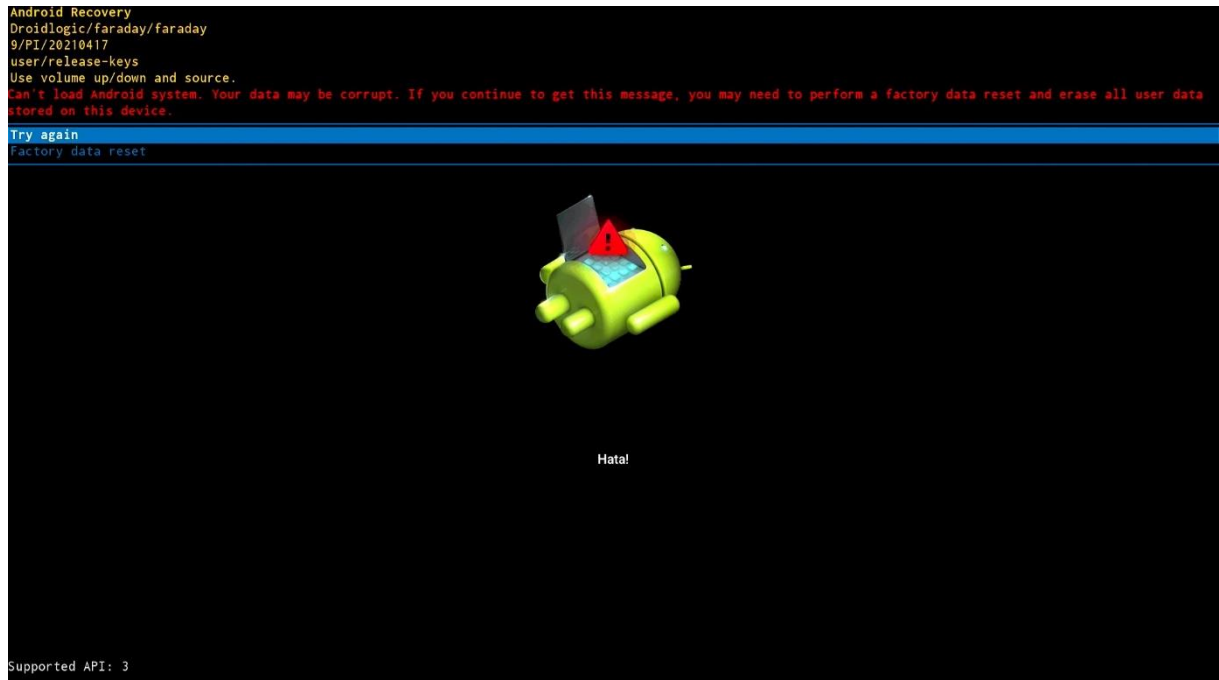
Android Recovery
Droidlogic/faraday/faraday
9/PI/20210417
user/release-keys
Use volume up/down and source.
Can't load Android system. Your data may be corrupt. If you continue to get this message, you may need to perform a factory data reset and erase all user data stored on this device.

Try again
Factory data reset

Hata!

Supported API: 3